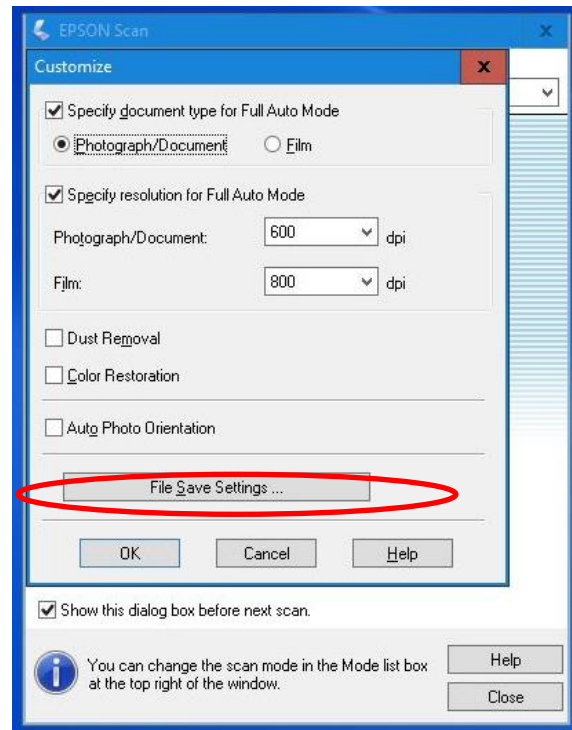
EPSON Scan

Customize

x

Specify document type for Full Auto Mode

Photograph/Document

Film

Specify resolution for Full Auto Mode

Photograph/Document: 600 dpi

Film: 800 dpi

Dust Removal

Color Restoration

Auto Photo Orientation

File Save Settings ...

OK

Cancel

Help

Show this dialog box before next scan.

You can change the scan mode in the Mode list box at the top right of the window.

Help

Close